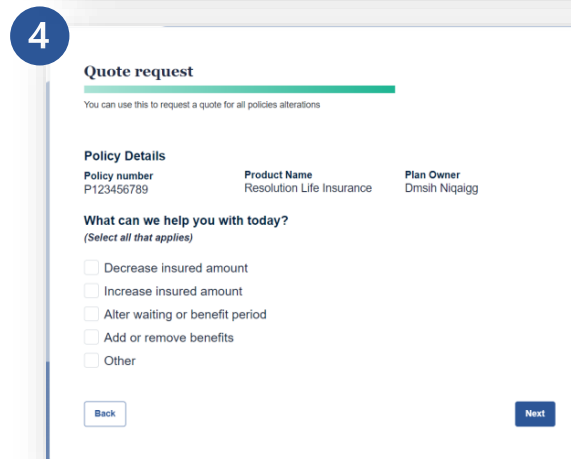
4

Quote request

You can use this to request a quote for all policies alterations

Policy Details

| Policy number | Product Name | Plan Owner |
|---|---|---|
| P123456789 | Resolution Life Insurance | Dmsih Niqaigg |

What can we help you with today?
(Select all that applies)

Decrease insured amount
Increase insured amount
Alter waiting or benefit period
Add or remove benefits
Other

Back

Next